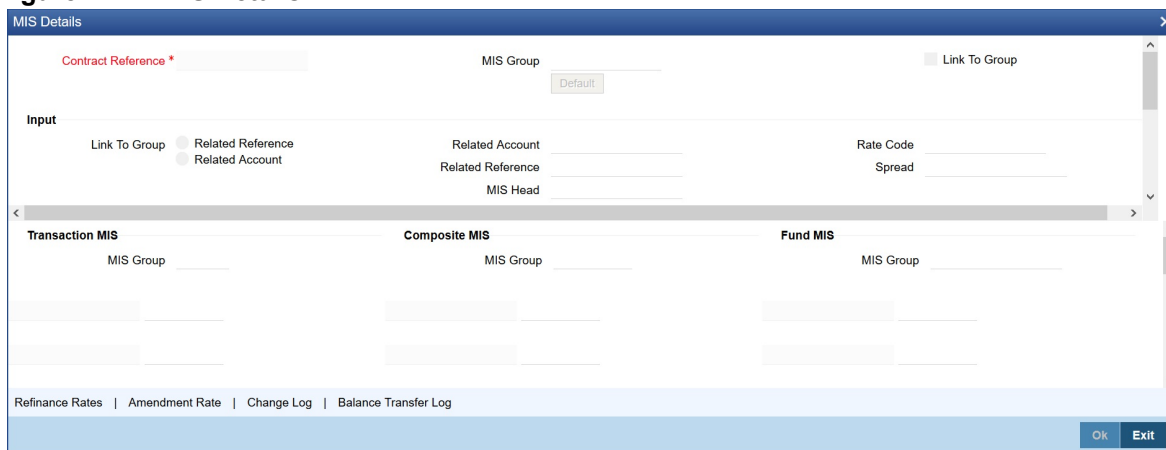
MIS Details

Contract Reference *

MIS Group

Default

Link To Group

Input

Link To Group

Related Reference

Related Account

Related Account

Related Reference

MIS Head

Rate Code

Spread

Transaction MIS

MIS Group

Composite MIS

MIS Group

Fund MIS

MIS Group

Refinance Rates | Amendment Rate | Change Log | Balance Transfer Log

Ok

Exit